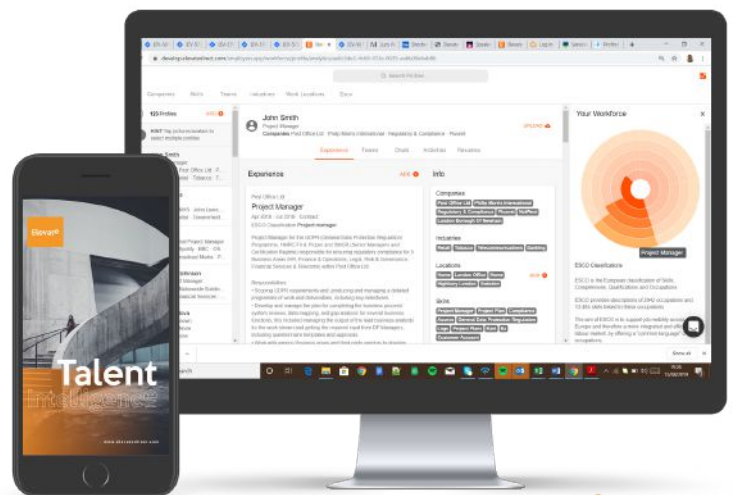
Companies Skills Teams Industries Work Locations Docs

123 Profiles

John Smith
Project Manager

Experience Teams Chats Activities Resume

Experience

Project Manager

Info

Companies

Industries

Locations

Skills

Your Workforce

Project Manager

ESCO Classification

Elevate

Talent
Intelligence